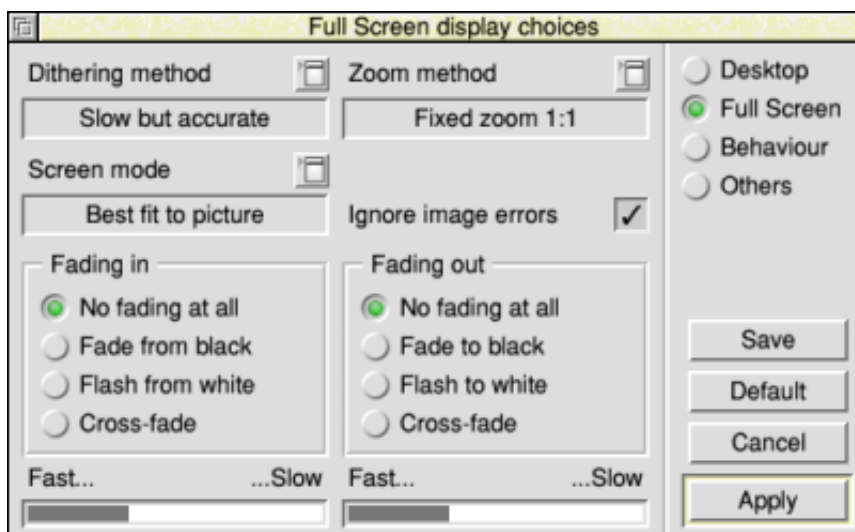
Full Screen display choices

Dithering method

Slow but accurate

Zoom method

Fixed zoom 1:1

Screen mode

Best fit to picture

Ignore image errors ✓

Fading in

No fading at all

Fade from black

Flash from white

Cross-fade

Fading out

No fading at all

Fade to black

Flash to white

Cross-fade

Fast... ...Slow

Fast... ...Slow

Desktop

Full Screen

Behaviour

Others

Save

Default

Cancel

Apply